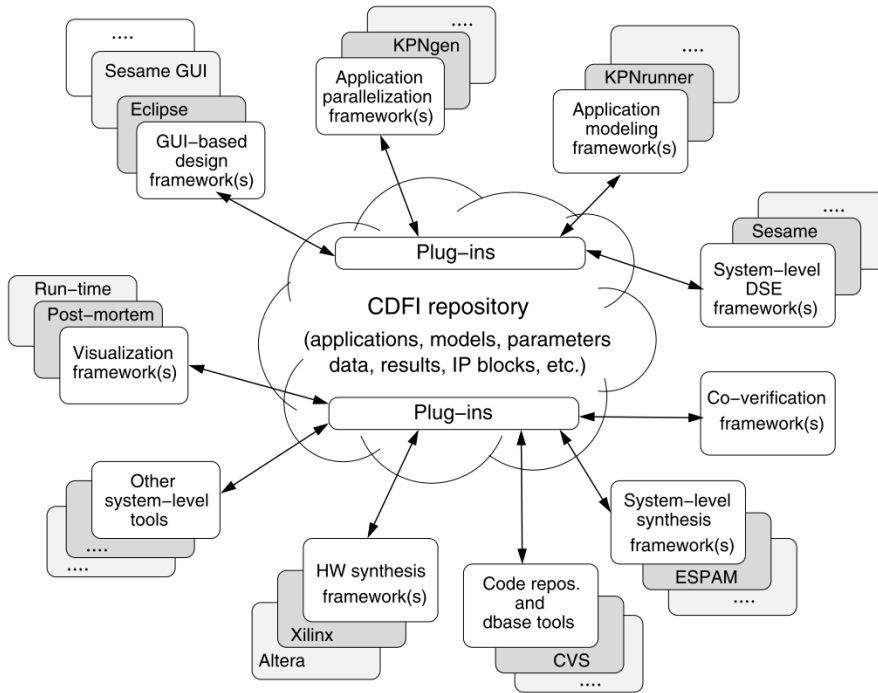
....
Sesame GUI
Eclipse
GUI–based design framework(s)

....
KPNgen
Application parallelization framework(s)

....
KPNrunner
Application modeling framework(s)

....
Sesame
System–level DSE framework(s)

Plug–ins

CDFI repository
(applications, models, parameters data, results, IP blocks, etc.)

Run–time
Post–mortem
Visualization framework(s)

Plug–ins

Co–verification framework(s)

Other system–level tools
....
....

HW synthesis framework(s)
Xilinx
Altera

Code repos. and dbase tools
CVS
....

System–level synthesis framework(s)
ESPAM
....